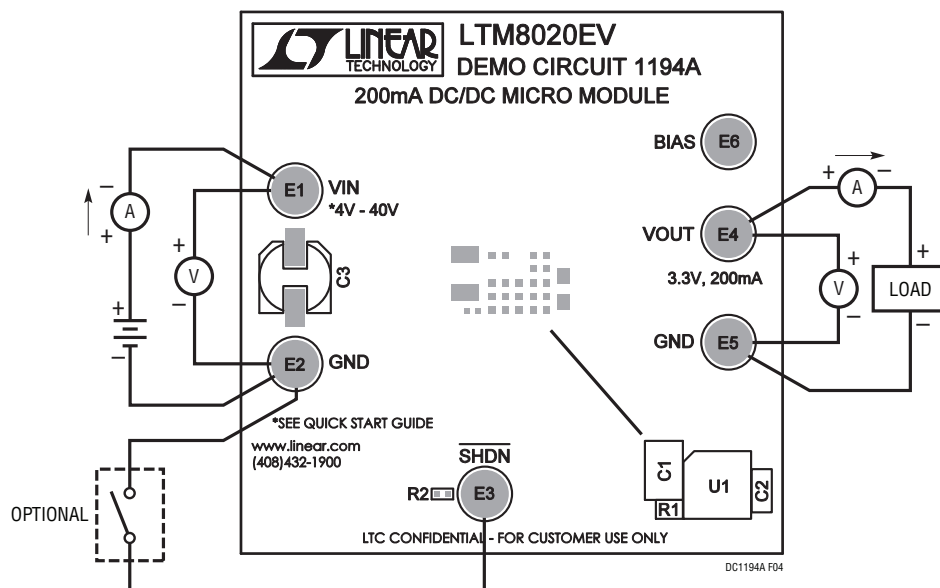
LINEAR TECHNOLOGY

LTM8020EV
DEMO CIRCUIT 1194A
200mA DC/DC MICRO MODULE

BIAS E6

−
A
+

+
V
−

+
−

E1 VIN
*4V - 40V

C3

E2 GND

+ A −

VOUT E4
3.3V, 200mA

+
V
−

+
LOAD
−

GND E5

*SEE QUICK START GUIDE
www.linear.com
(408)432-1900

OPTIONAL

$\overline{SHDN}$
R2 E3

C1 U1 C2
R1

LTC CONFIDENTIAL - FOR CUSTOMER USE ONLY

DC1194A F04